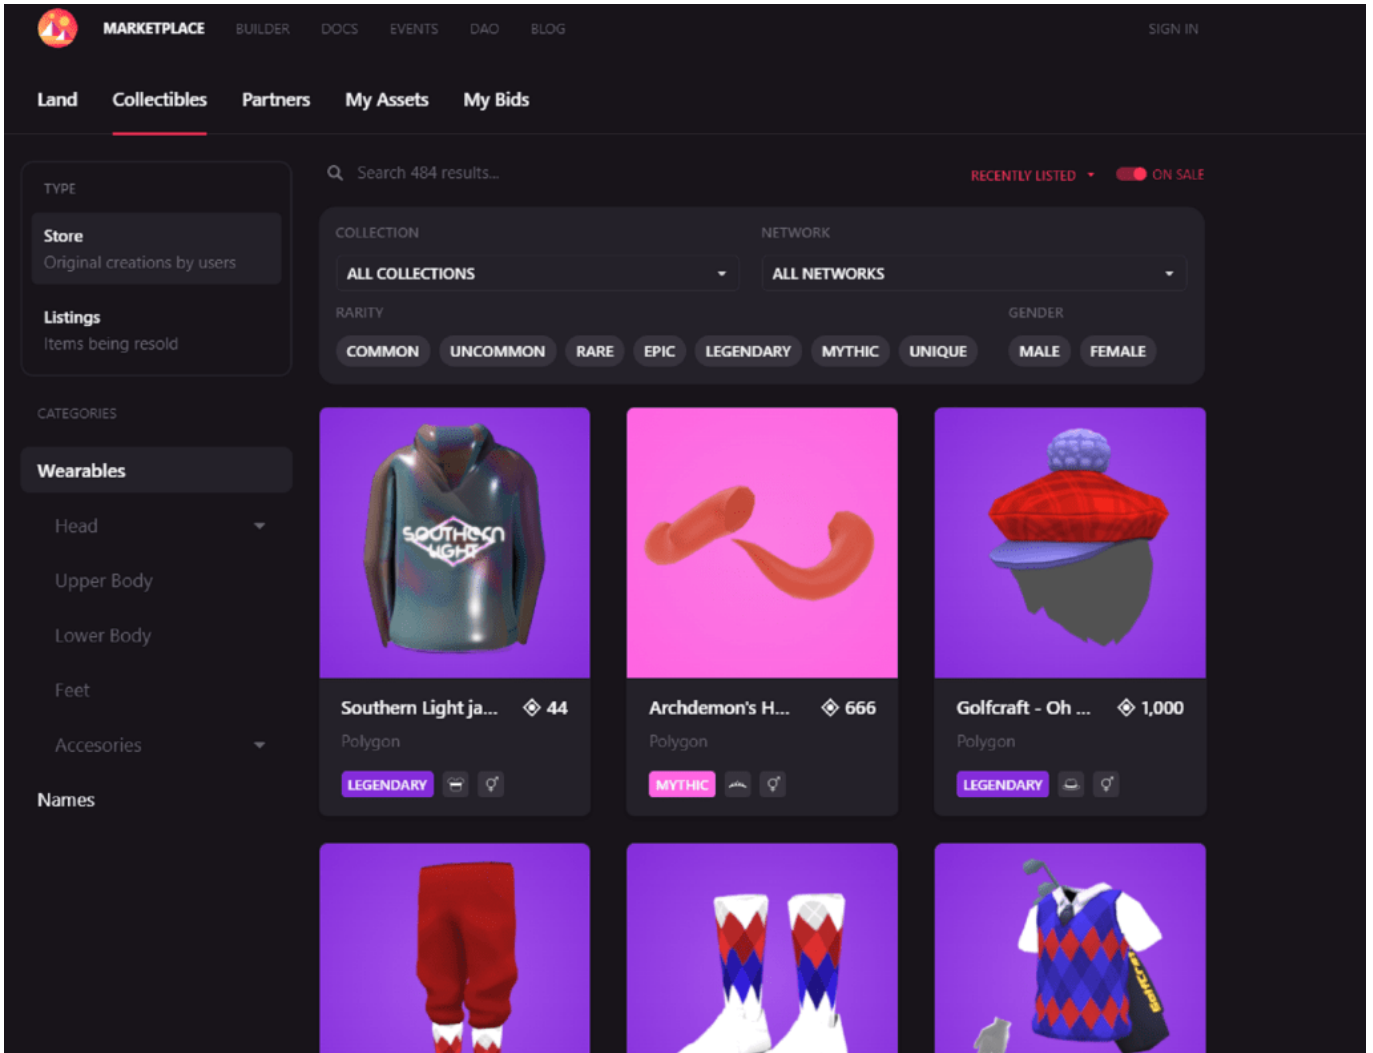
MARKETPLACE BUILDER DOCS EVENTS DAO BLOG SIGN IN

Land Collectibles Partners My Assets My Bids

TYPE

Store
Original creations by users

Listings
Items being resold

CATEGORIES

Wearables

Head

Upper Body

Lower Body

Feet

Accesories

Names

Search 484 results...

RECENTLY LISTED ON SALE

COLLECTION

ALL COLLECTIONS

NETWORK

ALL NETWORKS

RARITY

COMMON UNCOMMON RARE EPIC LEGENDARY MYTHIC UNIQUE

GENDER

MALE FEMALE

Southern Light ja... 44
Polygon
LEGENDARY

Archdemon's H... 666
Polygon
MYTHIC

Golfcraft - Oh ... 1,000
Polygon
LEGENDARY